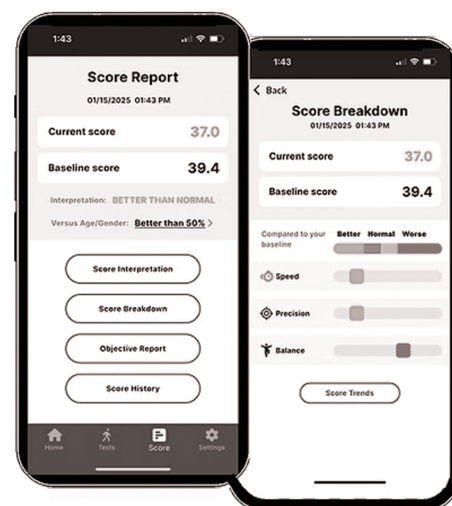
1:43

Score Report
01/15/2025 01:43 PM

Current score 37.0

Baseline score 39.4

Interpretation: BETTER THAN NORMAL

Versus Age/Gender: Better than 50% >

Score Interpretation

Score Breakdown

Objective Report

Score History

Home Tests Score Settings

1:43

< Back

Score Breakdown
01/15/2025 01:43 PM

Current score 37.0

Baseline score 39.4

Compared to your baseline Better Normal Worse

Speed

Precision

Balance

Score Trends